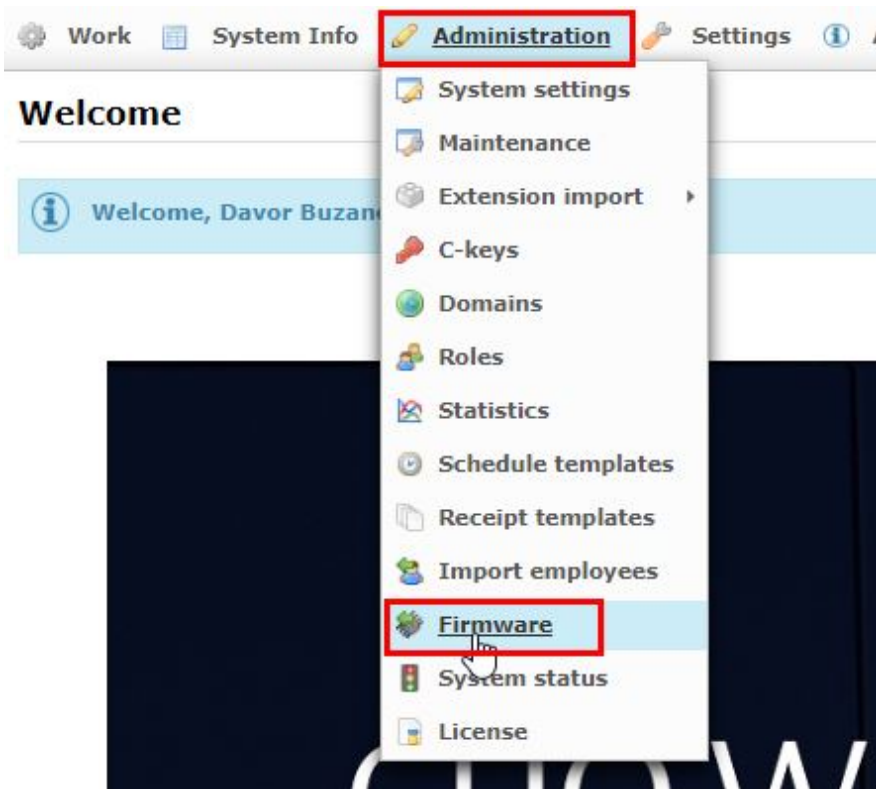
Work System Info Administration Settings

Welcome

Welcome, Davor Buzan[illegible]

System settings
Maintenance
Extension import
C-keys
Domains
Roles
Statistics
Schedule templates
Receipt templates
Import employees
Firmware
System status
License